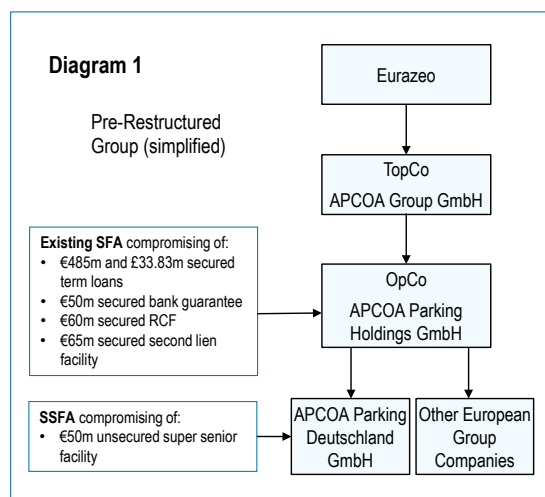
Diagram 1

Pre-Restructured Group (simplified)

Eurazeo

TopCo
APCOA Group GmbH

Existing SFA compromising of:
- €485m and £33.83m secured term loans
- €50m secured bank guarantee
- €60m secured RCF
- €65m secured second lien facility

OpCo
APCOA Parking Holdings GmbH

SSFA compromising of:
- €50m unsecured super senior facility

APCOA Parking Deutschland GmbH

Other European Group Companies